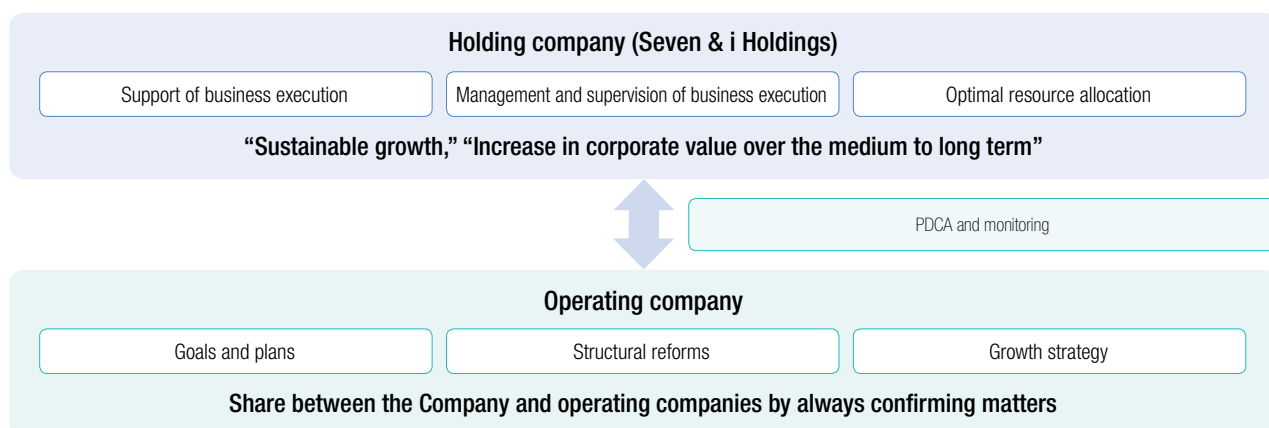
Holding company (Seven & i Holdings)

Support of business execution

Management and supervision of business execution

Optimal resource allocation

"Sustainable growth," "Increase in corporate value over the medium to long term"

PDCA and monitoring

Operating company

Goals and plans

Structural reforms

Growth strategy

Share between the Company and operating companies by always confirming matters